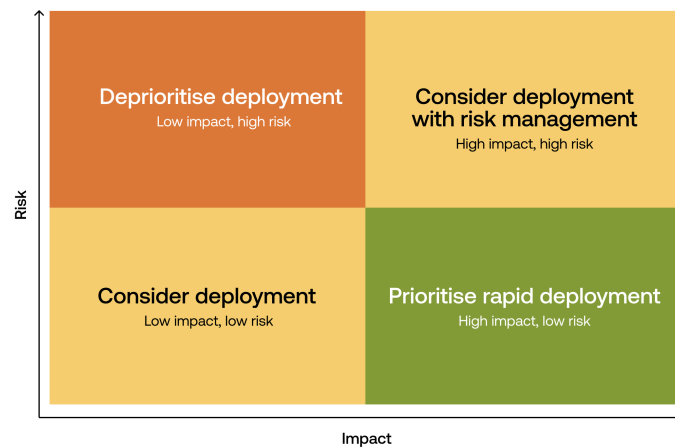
Risk

Deprioritise deployment
Low impact, high risk

Consider deployment with risk management
High impact, high risk

Consider deployment
Low impact, low risk

Prioritise rapid deployment
High impact, low risk

Impact